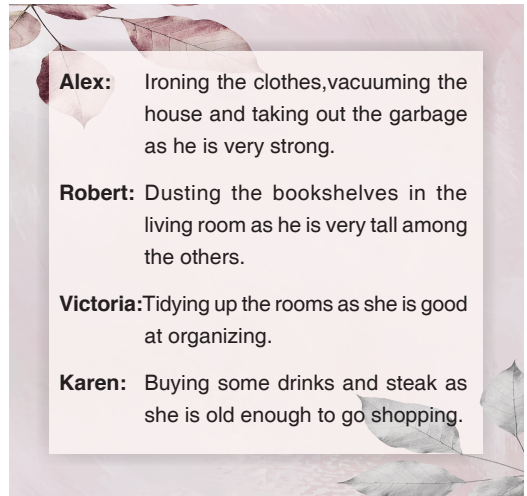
**Alex:** Ironing the clothes,vacuuming the house and taking out the garbage as he is very strong.

**Robert:** Dusting the bookshelves in the living room as he is very tall among the others.

**Victoria:**Tidying up the rooms as she is good at organizing.

**Karen:** Buying some drinks and steak as she is old enough to go shopping.